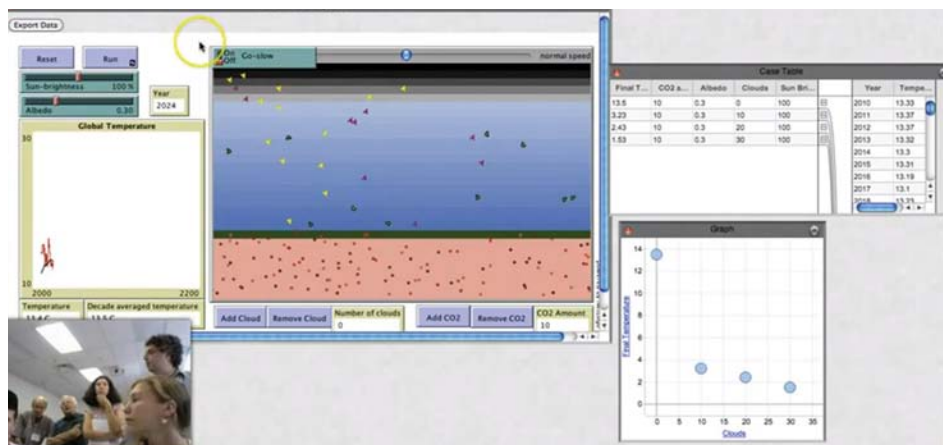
Export Data

Reset
Run

Sun-brightness 100 %
Albedo 0.30
Year 2024

On Off Co-slow
normal speed

Global Temperature
30
10
2000
2200

Temperature
Decade averaged temperature

Add Cloud
Remove Cloud
Number of clouds 0
Add CO2
Remove CO2
CO2 Amount 10

Case Table

| Final T... | CO2 a... | Albedo | Clouds | Sun Bri... |
|---|---|---|---|---|
| 13.5 | 10 | 0.3 | 0 | 100 |
| 3.23 | 10 | 0.3 | 10 | 100 |
| 2.43 | 10 | 0.3 | 20 | 100 |
| 1.53 | 10 | 0.3 | 30 | 100 |

| Year | Tempe... |
|---|---|
| 2010 | 13.33 |
| 2011 | 13.37 |
| 2012 | 13.37 |
| 2013 | 13.32 |
| 2014 | 13.3 |
| 2015 | 13.31 |
| 2016 | 13.19 |
| 2017 | 13.1 |

Graph
14
12
10
8
6
4
2
0
Final Temperature
0 5 10 15 20 25 30 35
Clouds